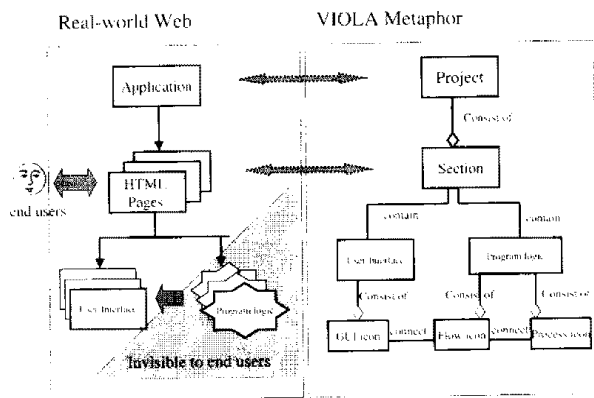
Real-world Web

VIOLA Metaphor

Application

Project

Consist of

HTML Pages

Section

end users

contain

contain

User Interface

Program logic

User Interface

Program logic

Consist of

Consist of

Consist of

GUI icon

connect

Flow icon

connect

Process icon

Invisible to end users